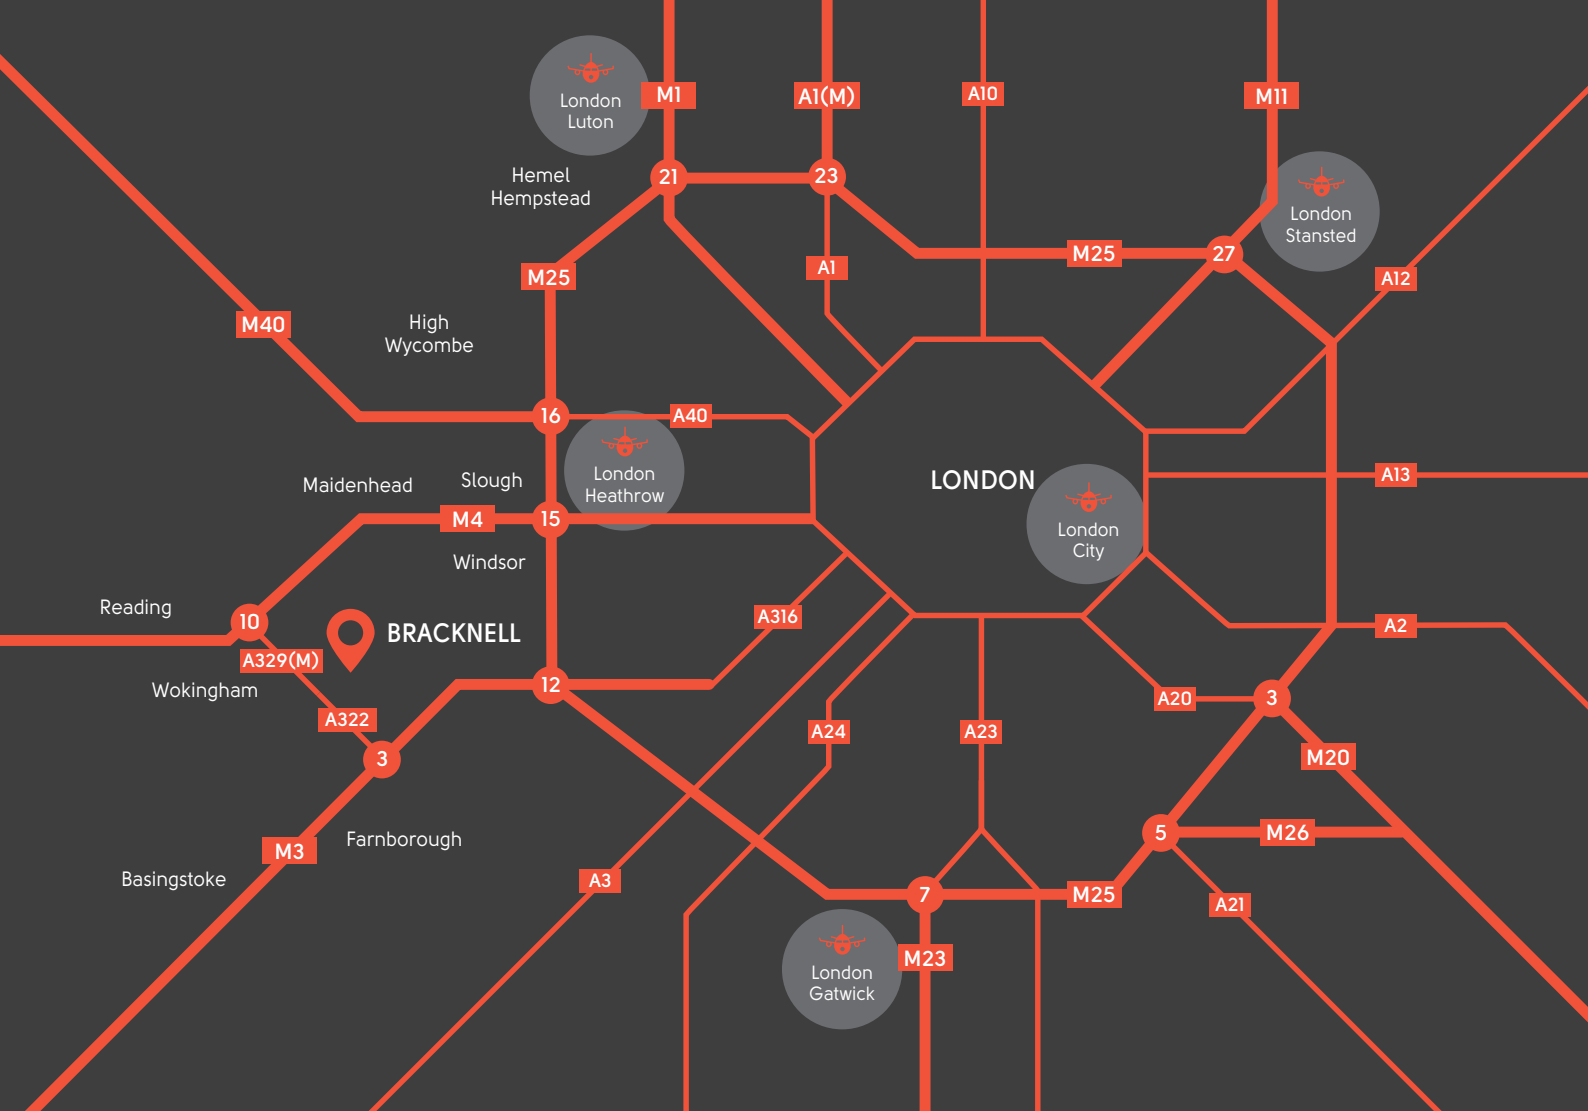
London Luton
M1
A1(M)
A10
M11
Hemel Hempstead
21
23
London Stansted
M25
27
A1
M25
A12
M40
High Wycombe
16
A40
London Heathrow
LONDON
A13
Maidenhead
Slough
M4
15
London City
Windsor
A316
Reading
10
BRACKNELL
A2
A329(M)
12
Wokingham
A322
A20
3
A24
A23
3
M20
Farnborough
M3
5
M26
Basingstoke
A3
7
M25
A21
London Gatwick
M23